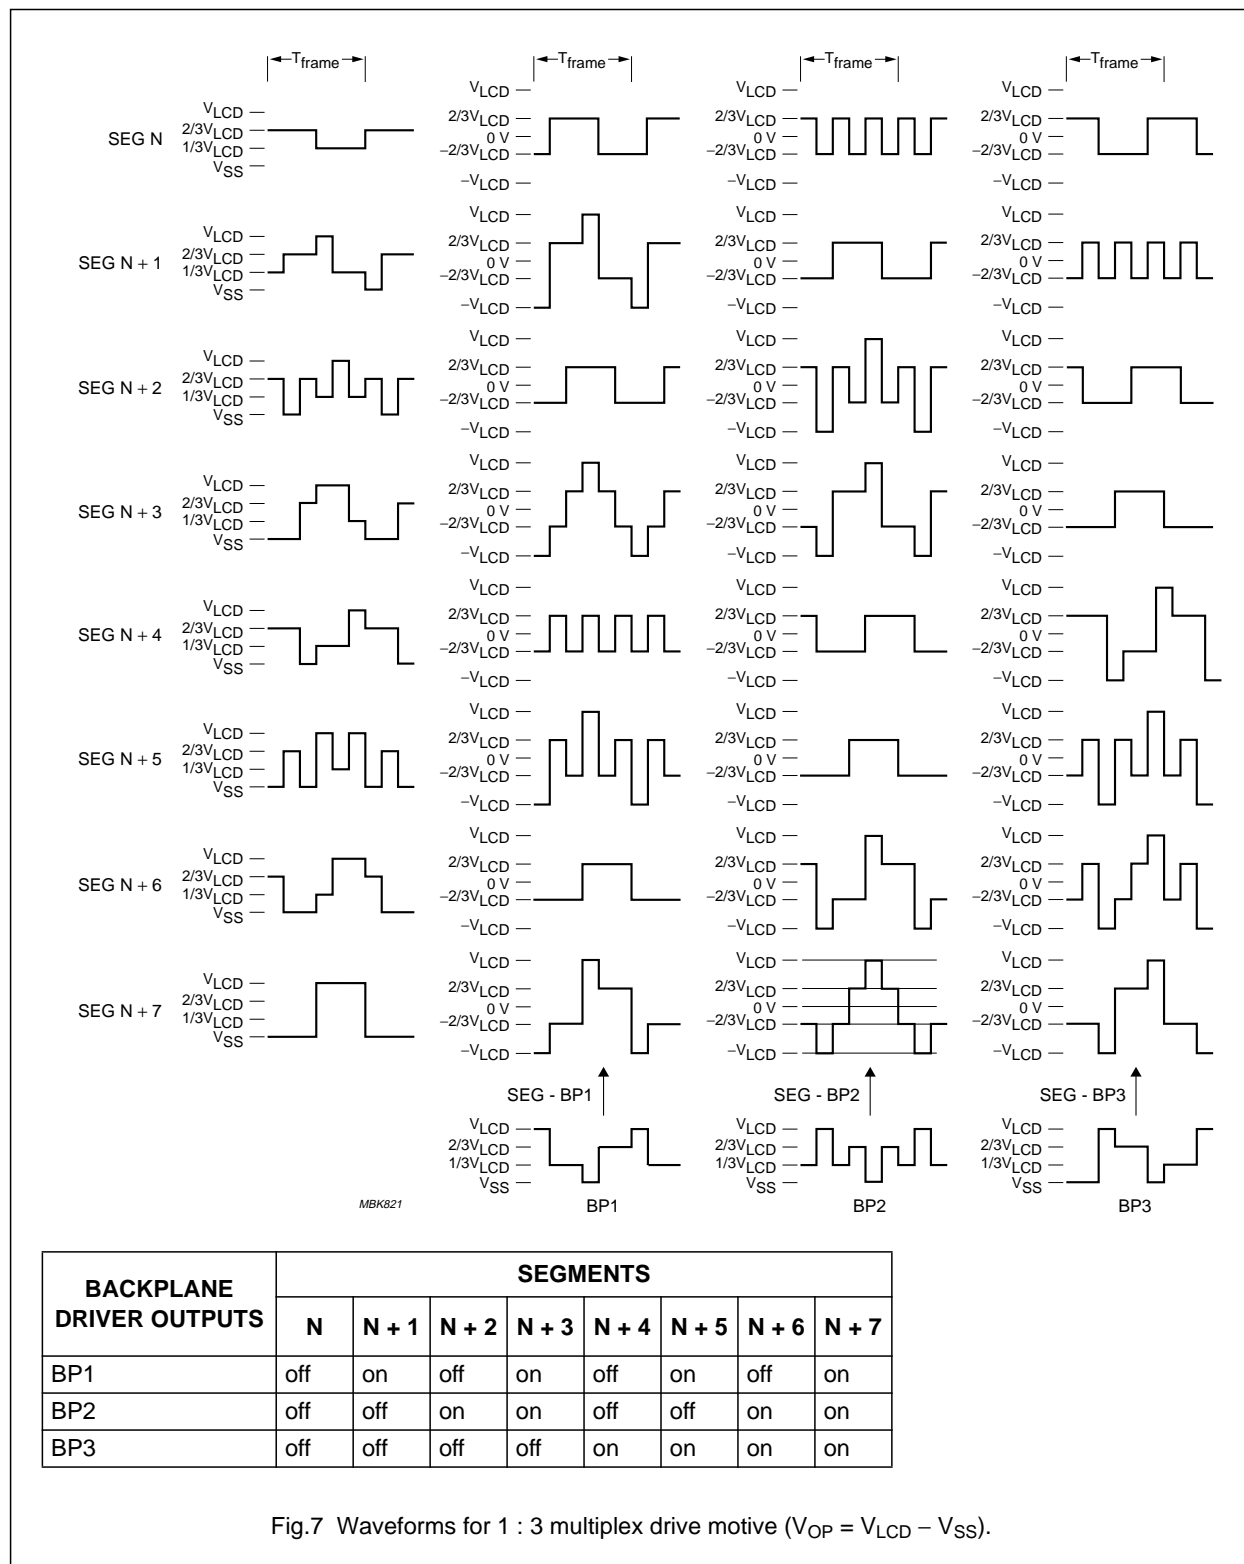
$T_{frame}$ $T_{frame}$ $T_{frame}$ $T_{frame}$

SEG N
$V_{LCD}$
$2/3V_{LCD}$
$1/3V_{LCD}$
$V_{SS}$

$V_{LCD}$
$2/3V_{LCD}$
0 V
$-2/3V_{LCD}$
$-V_{LCD}$

SEG N + 1

SEG N + 2

SEG N + 3

SEG N + 4

SEG N + 5

SEG N + 6

SEG N + 7

SEG - BP1

SEG - BP2

SEG - BP3

MBK821

BP1

BP2

BP3

<table>
<tr><th rowspan="2">BACKPLANE DRIVER OUTPUTS</th><th colspan="8">SEGMENTS</th></tr>
<tr><th>N</th><th>N + 1</th><th>N + 2</th><th>N + 3</th><th>N + 4</th><th>N + 5</th><th>N + 6</th><th>N + 7</th></tr>
<tr><td>BP1</td><td>off</td><td>on</td><td>off</td><td>on</td><td>off</td><td>on</td><td>off</td><td>on</td></tr>
<tr><td>BP2</td><td>off</td><td>off</td><td>on</td><td>on</td><td>off</td><td>off</td><td>on</td><td>on</td></tr>
<tr><td>BP3</td><td>off</td><td>off</td><td>off</td><td>off</td><td>on</td><td>on</td><td>on</td><td>on</td></tr>
</table>

Fig.7 Waveforms for 1 : 3 multiplex drive motive ($V_{OP} = V_{LCD} - V_{SS}$).